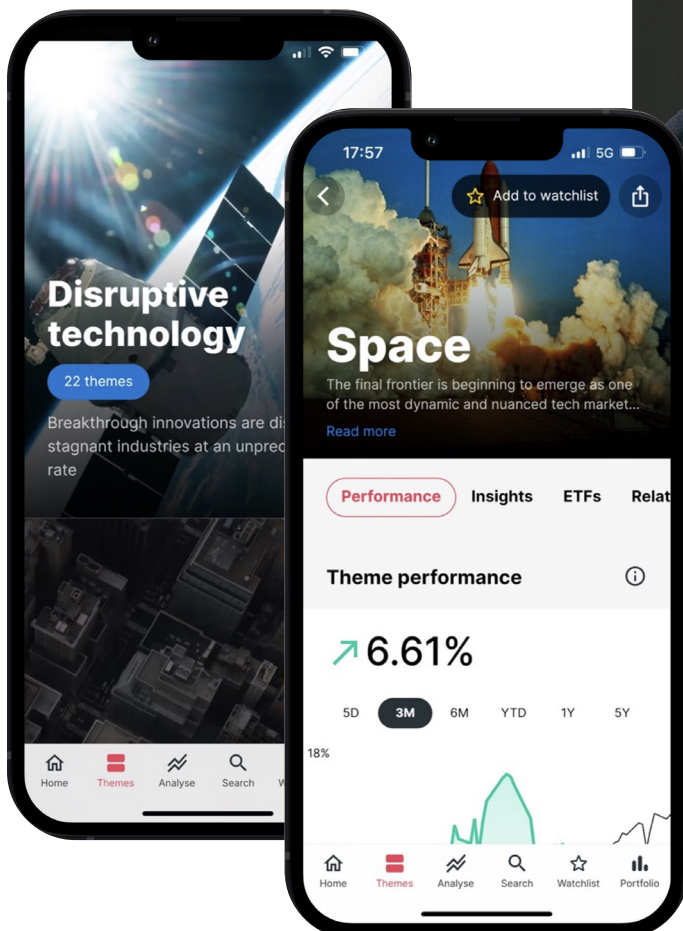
Disruptive technology

22 themes

Breakthrough innovations are dis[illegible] stagnant industries at an unpre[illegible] rate

Home Themes Analyse Search W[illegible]

17:57 5G

Add to watchlist

Space

The final frontier is beginning to emerge as one of the most dynamic and nuanced tech market...

Read more

Performance Insights ETFs Relat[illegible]

Theme performance

6.61%

5D 3M 6M YTD 1Y 5Y

18%

Home Themes Analyse Search Watchlist Portfolio